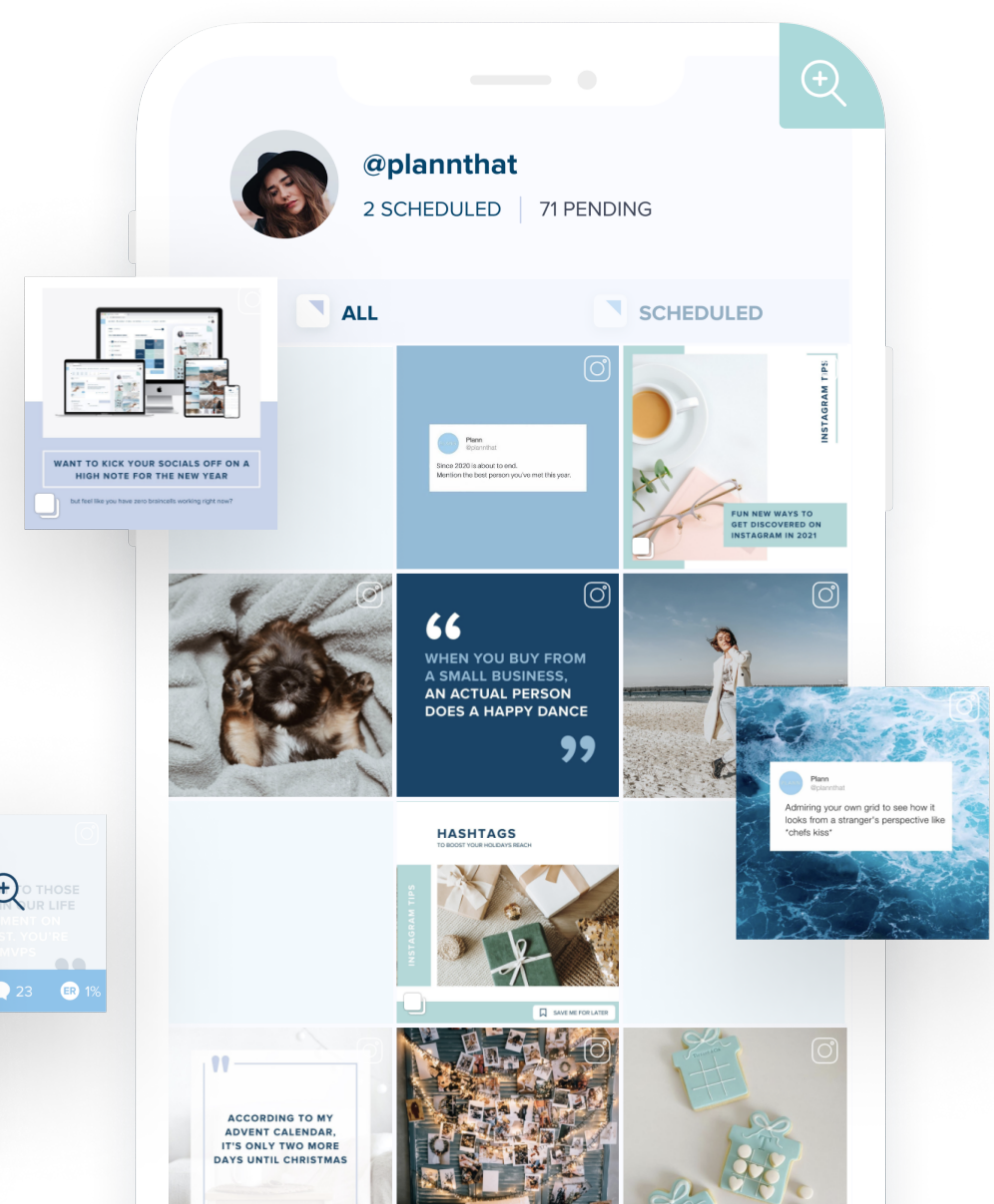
@plannthat

2 SCHEDULED | 71 PENDING

ALL

SCHEDULED

WANT TO KICK YOUR SOCIALS OFF ON A HIGH NOTE FOR THE NEW YEAR

but feel like you have zero braincells working right now?

Plann
@plannthat
Since 2020 is about to end.
Mention the best person you've met this year.

INSTAGRAM TIPS

FUN NEW WAYS TO GET DISCOVERED ON INSTAGRAM IN 2021

WHEN YOU BUY FROM A SMALL BUSINESS, AN ACTUAL PERSON DOES A HAPPY DANCE

Plann
@plannthat
Admiring your own grid to see how it looks from a stranger's perspective like *chefs kiss*

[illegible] O THOSE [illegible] UR LIFE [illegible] MENT ON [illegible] T. YOU'RE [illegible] MVPS

23

ER 1%

HASHTAGS
TO BOOST YOUR HOLIDAYS REACH

INSTAGRAM TIPS

SAVE ME FOR LATER

ACCORDING TO MY ADVENT CALENDAR, IT'S ONLY TWO MORE DAYS UNTIL CHRISTMAS